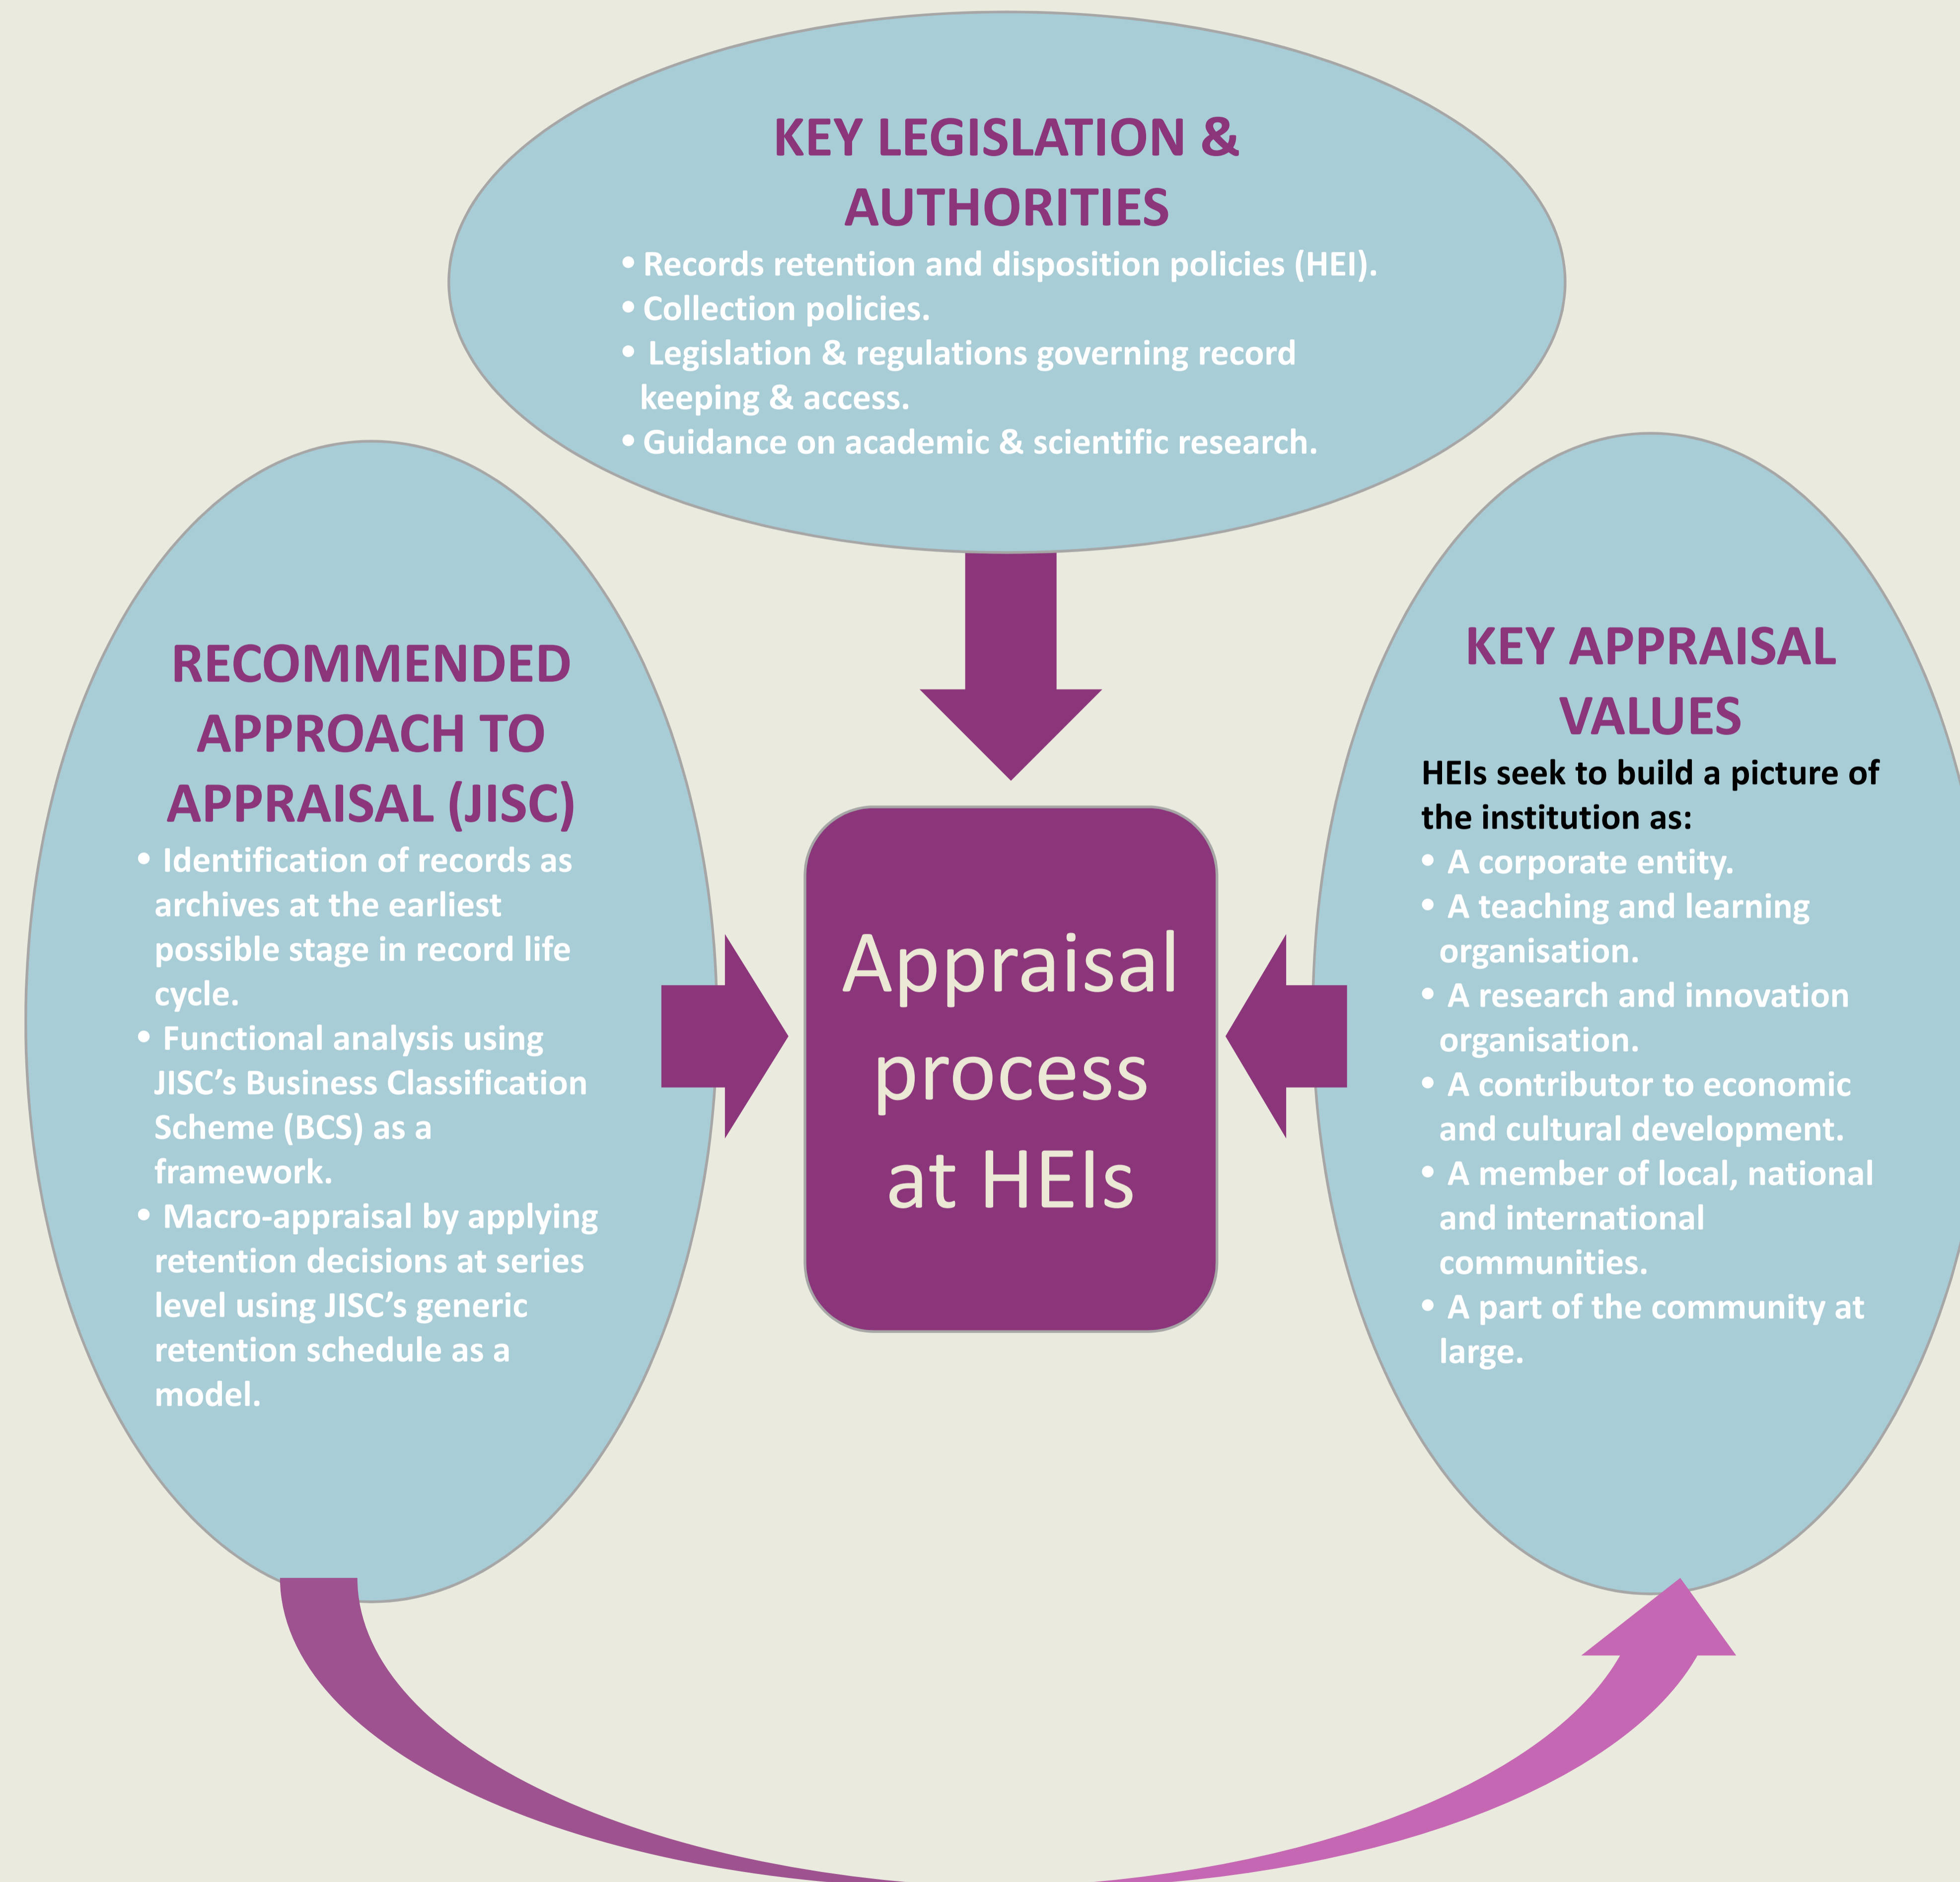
KEY LEGISLATION & AUTHORITIES

- Records retention and disposition policies (HEI).
- Collection policies.
- Legislation & regulations governing record keeping & access.
- Guidance on academic & scientific research.

RECOMMENDED APPROACH TO APPRAISAL (JISC)

- Identification of records as archives at the earliest possible stage in record life cycle.
- Functional analysis using JISC's Business Classification Scheme (BCS) as a framework.
- Macro-appraisal by applying retention decisions at series level using JISC's generic retention schedule as a model.

Appraisal process at HEIs

KEY APPRAISAL VALUES

HEIs seek to build a picture of the institution as:

- A corporate entity.
- A teaching and learning organisation.
- A research and innovation organisation.
- A contributor to economic and cultural development.
- A member of local, national and international communities.
- A part of the community at large.